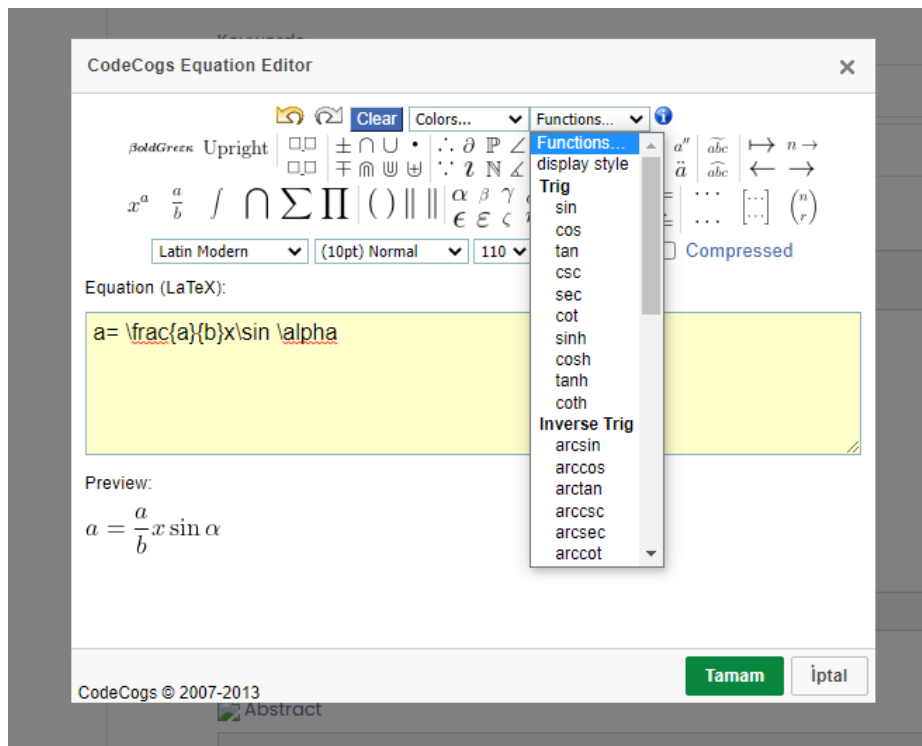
CodeCogs Equation Editor

Clear Colors... Functions...

BoldGreek Upright

$x^a$ $\frac{a}{b}$

Functions...
display style
Trig
sin
cos
tan
csc
sec
cot
sinh
cosh
tanh
coth
Inverse Trig
arcsin
arccos
arctan
arccsc
arcsec
arccot

Latin Modern (10pt) Normal 110

Compressed

Equation (LaTeX):

a= \frac{a}{b}x\sin \alpha

Preview:

$a = \frac{a}{b}x\sin\alpha$

CodeCogs © 2007-2013

Tamam İptal

Abstract